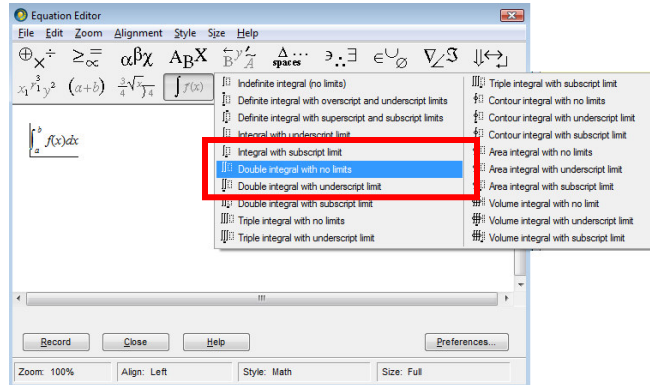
Equation Editor

File Edit Zoom Alignment Style Size Help

$\oplus_\times \div$ $\geq_\infty^=$ $\alpha\beta\chi$ $\mathrm{A}\mathrm{B}\mathrm{X}$ $\forall \ni \exists$ $\in \cup \varnothing$ $\nabla \angle \Im$ $\Downarrow \leftrightarrow$

$\int_a^b f(x)dx$

Indefinite integral (no limits)
Definite integral with overscript and underscript limits
Definite integral with superscript and subscript limits
Integral with underscript limit
Integral with subscript limit
Double integral with no limits
Double integral with underscript limit
Double integral with subscript limit
Triple integral with no limits
Triple integral with underscript limit

Triple integral with subscript limit
Contour integral with no limits
Contour integral with underscript limit
Contour integral with subscript limit
Area integral with no limits
Area integral with underscript limit
Area integral with subscript limit
Volume integral with no limit
Volume integral with underscript limit
Volume integral with subscript limit

Record Close Help Preferences...

Zoom: 100% Align: Left Style: Math Size: Full